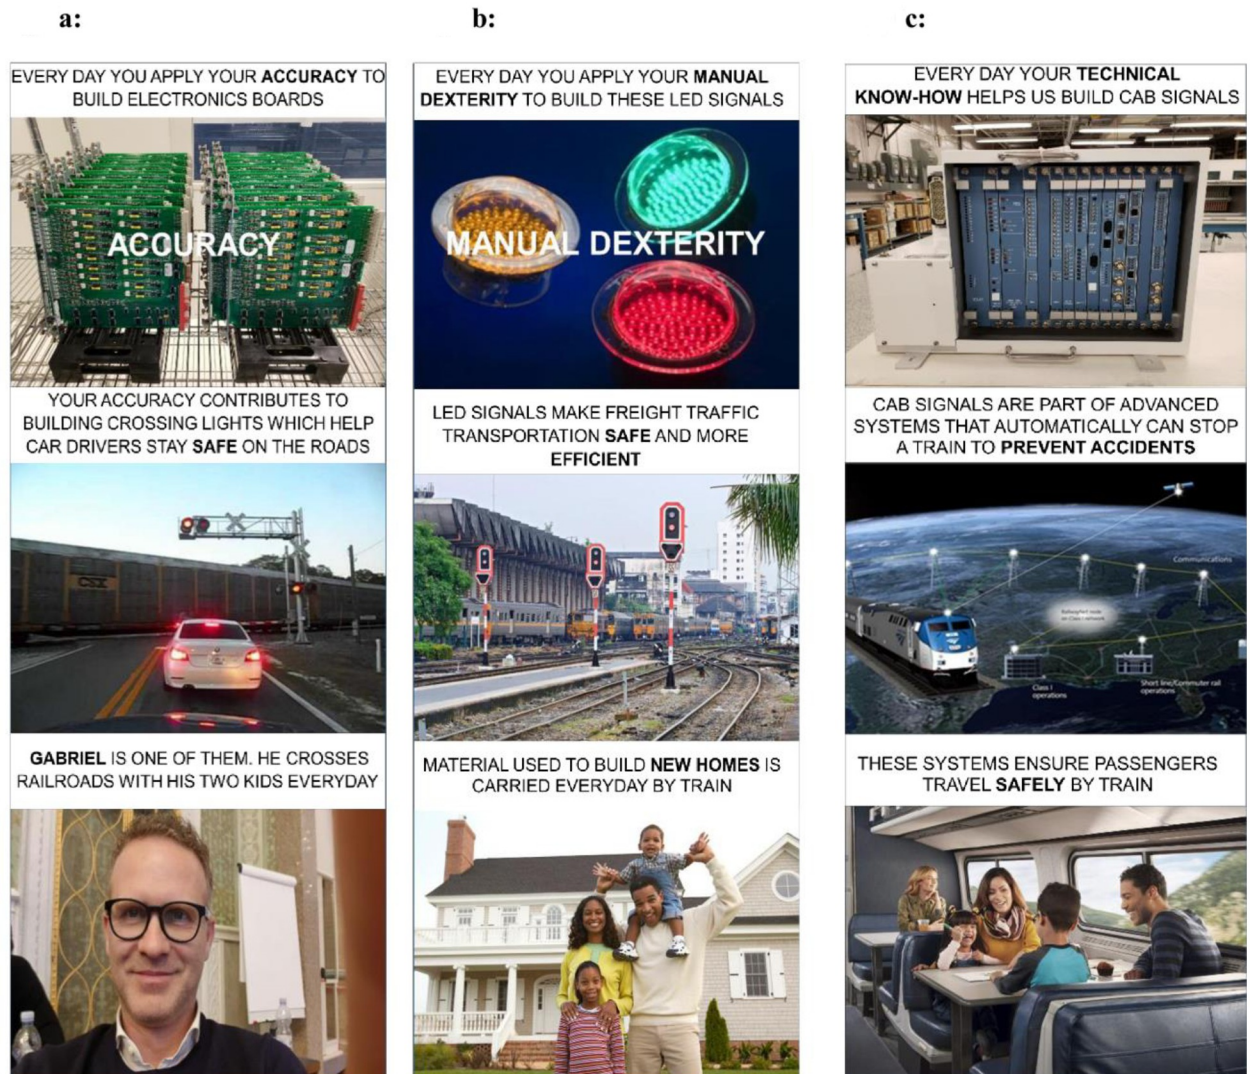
a:

EVERY DAY YOU APPLY YOUR ACCURACY TO BUILD ELECTRONICS BOARDS

ACCURACY

YOUR ACCURACY CONTRIBUTES TO BUILDING CROSSING LIGHTS WHICH HELP CAR DRIVERS STAY SAFE ON THE ROADS

CSX

GABRIEL IS ONE OF THEM. HE CROSSES RAILROADS WITH HIS TWO KIDS EVERYDAY

b:

EVERY DAY YOU APPLY YOUR MANUAL DEXTERITY TO BUILD THESE LED SIGNALS

MANUAL DEXTERITY

LED SIGNALS MAKE FREIGHT TRAFFIC TRANSPORTATION SAFE AND MORE EFFICIENT

MATERIAL USED TO BUILD NEW HOMES IS CARRIED EVERYDAY BY TRAIN

c:

EVERY DAY YOUR TECHNICAL KNOW-HOW HELPS US BUILD CAB SIGNALS

CAB SIGNALS ARE PART OF ADVANCED SYSTEMS THAT AUTOMATICALLY CAN STOP A TRAIN TO PREVENT ACCIDENTS

Communications

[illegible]

Class I operations

Short line/Commuter rail operations

THESE SYSTEMS ENSURE PASSENGERS TRAVEL SAFELY BY TRAIN